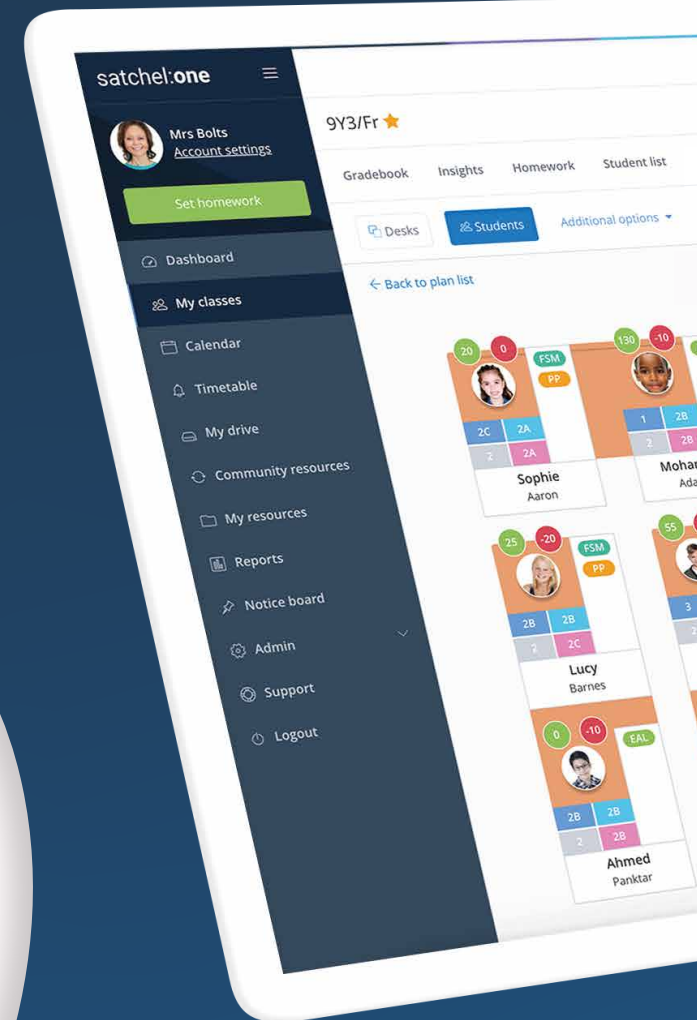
satchel:one

Mrs Bolts
Account settings

Set homework

Dashboard
My classes
Calendar
Timetable
My drive
Community resources
My resources
Reports
Notice board
Admin
Support
Logout

9Y3/Fr

Gradebook Insights Homework Student list

Desks Students Additional options

← Back to plan list

20 0 FSM PP
2C 2A
2 2A
Sophie
Aaron

130 -10
1 2B
2 2B
Moha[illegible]
Ada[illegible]

25 -20 FSM PP
2B 2B
2 2C
Lucy
Barnes

55
3
2

0 -10 EAL
2B 2B
2 2B
Ahmed
Panktar